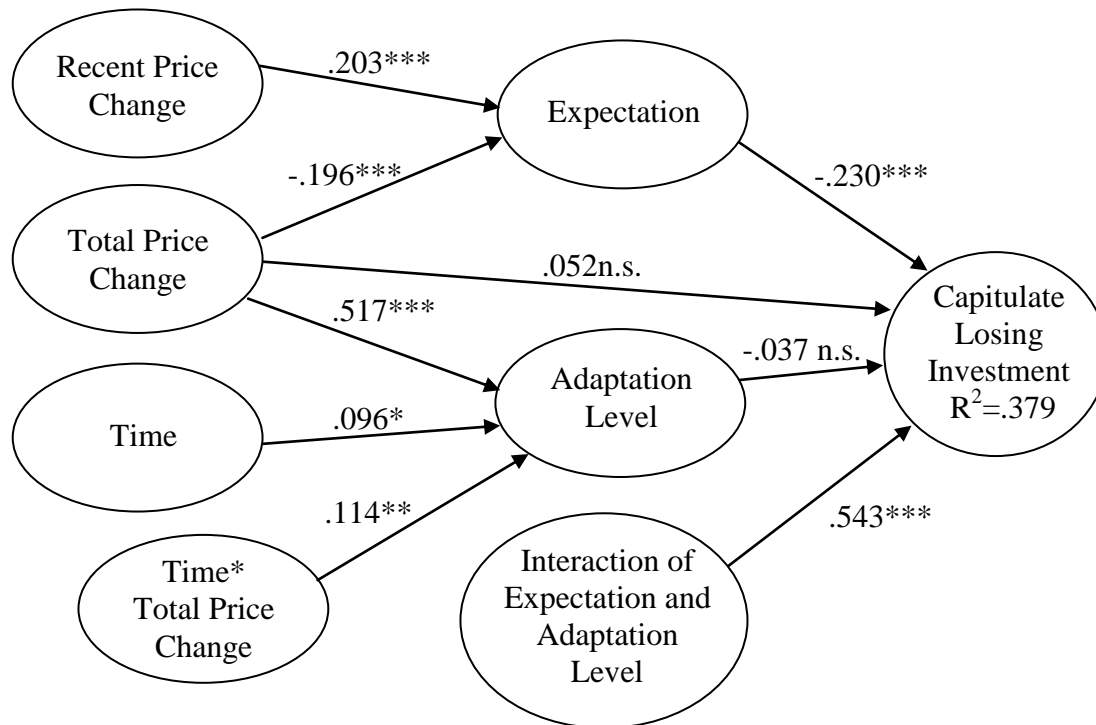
Recent Price Change

.203***

Expectation

-.196***

-.230***

Total Price Change

.052n.s.

.517***

Capitulate Losing Investment $R^2$=.379

-.037 n.s.

Adaptation Level

Time

.096*

.114**

.543***

Time* Total Price Change

Interaction of Expectation and Adaptation Level